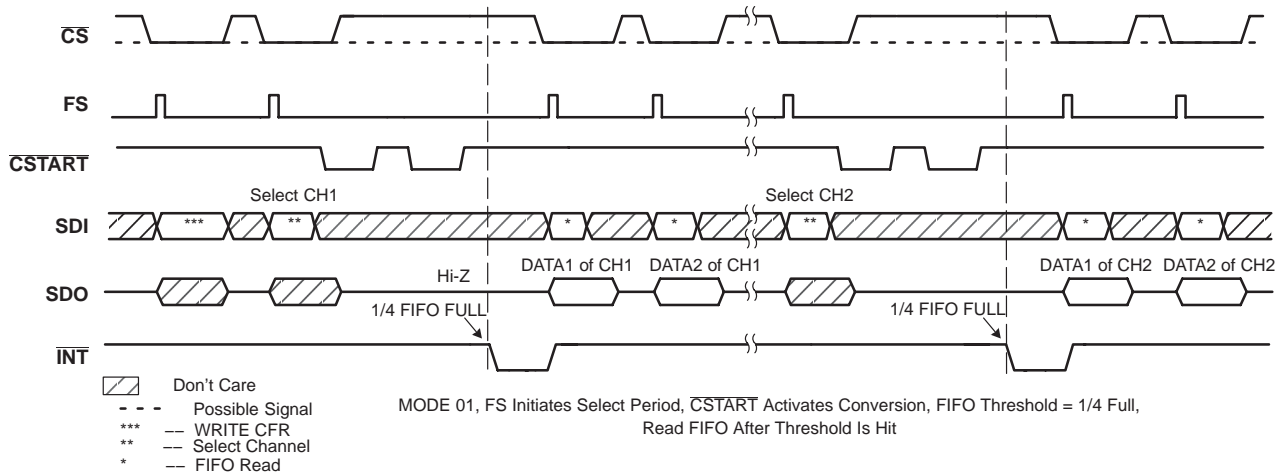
$\overline{CS}$

FS

$\overline{CSTART}$

Select CH1

Select CH2

SDI

***

**

*

*

**

*

*

Hi-Z

DATA1 of CH1

DATA2 of CH1

DATA1 of CH2

DATA2 of CH2

SDO

1/4 FIFO FULL

1/4 FIFO FULL

$\overline{INT}$

Don't Care

Possible Signal

*** –– WRITE CFR

** –– Select Channel

* –– FIFO Read

MODE 01, FS Initiates Select Period, $\overline{CSTART}$ Activates Conversion, FIFO Threshold = 1/4 Full, Read FIFO After Threshold Is Hit